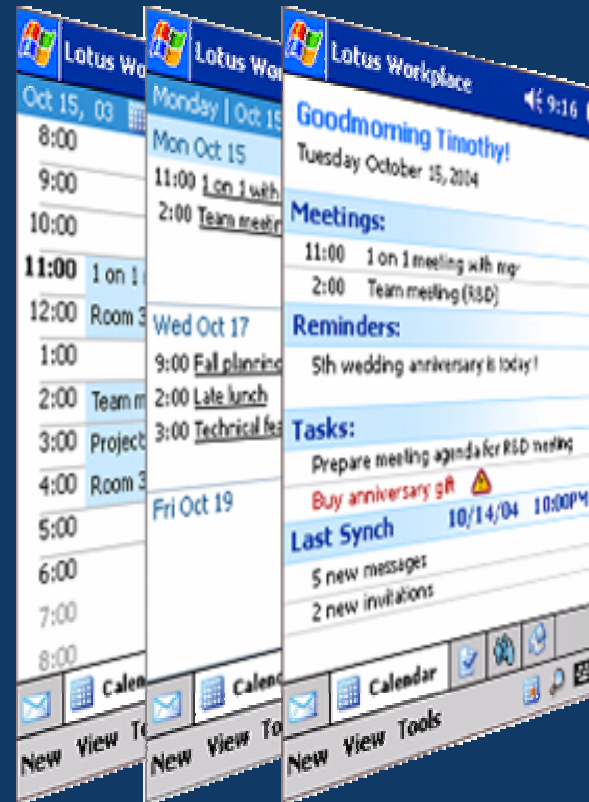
Lotus Wor

Oct 15, 03

8:00
9:00
10:00
11:00 1 on 1
12:00 Room 3
1:00
2:00 Team m
3:00 Project
4:00 Room 3
5:00
6:00
7:00
8:00

Calen

New View To

Lotus Wor

Monday | Oct 15

Mon Oct 15
11:00 1 on 1 with
2:00 Team meetin

Wed Oct 17
9:00 Fall planning
2:00 Late lunch
3:00 Technical fe

Fri Oct 19

Calen

New View To

Lotus Workplace 9:16

Goodmorning Timothy!
Tuesday October 15, 2004

Meetings:
11:00 1 on 1 meeting with mgr
2:00 Team meeting (R&D)

Reminders:
5th wedding anniversary is today!

Tasks:
Prepare meeting agenda for R&D meeting
Buy anniversary gift

Last Synch 10/14/04 10:00PM
5 new messages
2 new invitations

Calendar

New View Tools